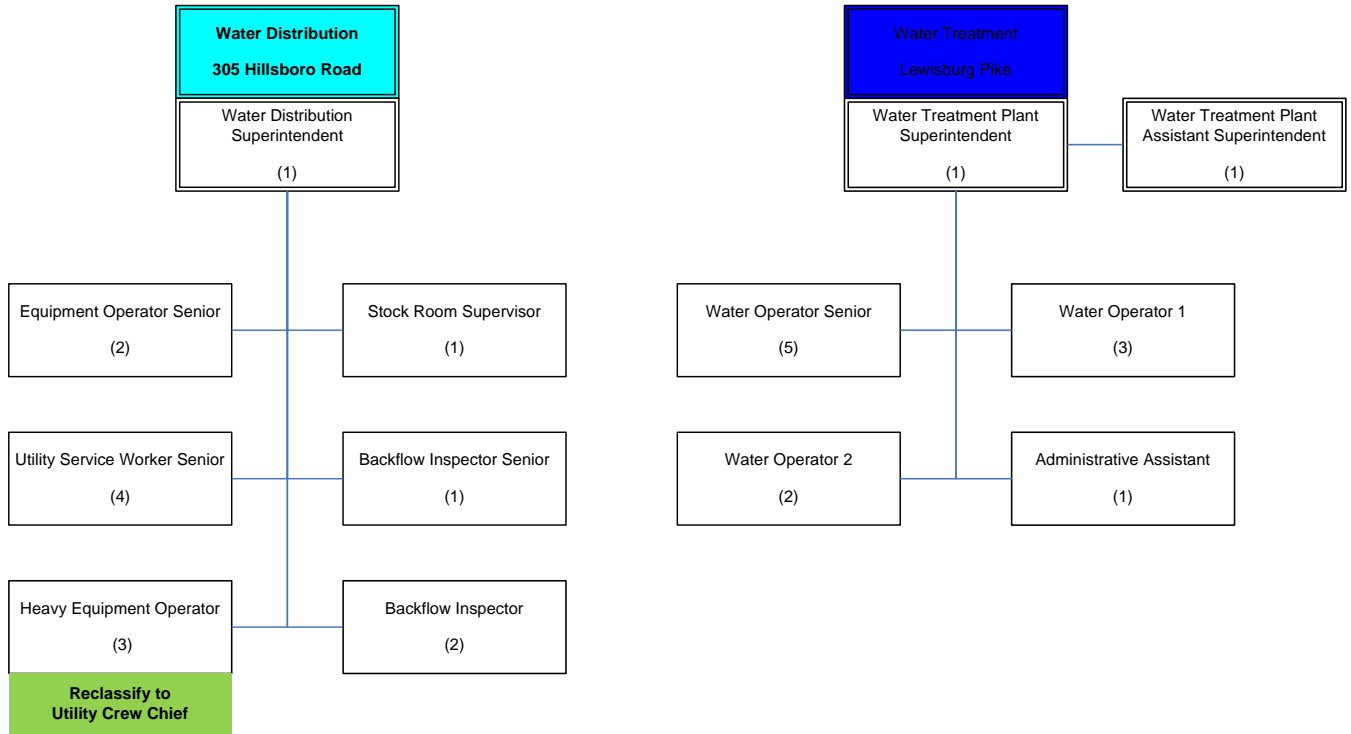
Water Distribution

305 Hillsboro Road

Water Distribution Superintendent

(1)

Equipment Operator Senior

(2)

Stock Room Supervisor

(1)

Utility Service Worker Senior

(4)

Backflow Inspector Senior

(1)

Heavy Equipment Operator

(3)

Reclassify to Utility Crew Chief

Backflow Inspector

(2)

Water Treatment

Lewisburg Pike

Water Treatment Plant Superintendent

(1)

Water Treatment Plant Assistant Superintendent

(1)

Water Operator Senior

(5)

Water Operator 1

(3)

Water Operator 2

(2)

Administrative Assistant

(1)